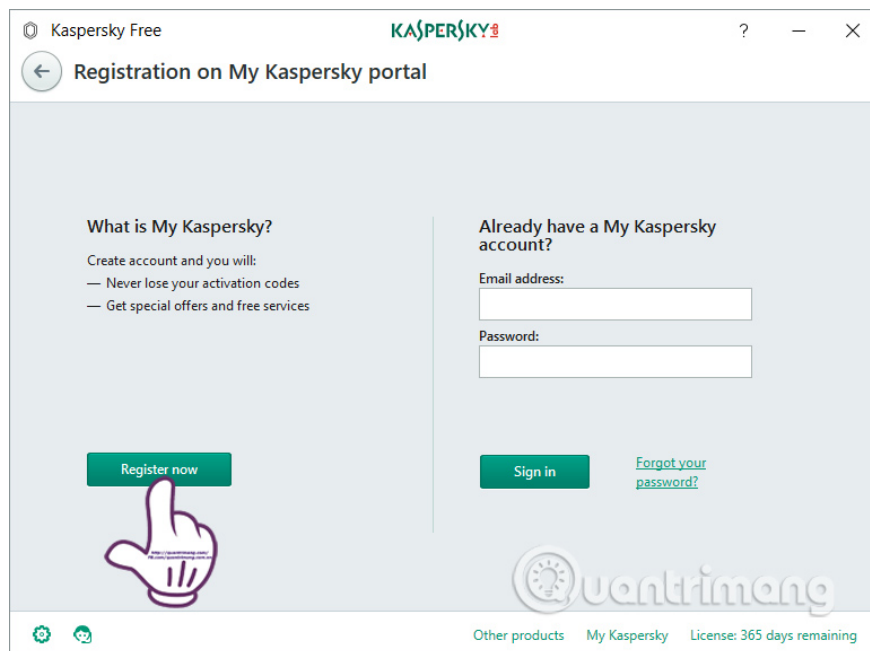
Kaspersky Free

KASPERSKY lab

?

Registration on My Kaspersky portal

What is My Kaspersky?

Create account and you will:
— Never lose your activation codes
— Get special offers and free services

Register now

Already have a My Kaspersky account?

Email address:

Password:

Sign in

Forgot your password?

Quantrimang

Other products My Kaspersky License: 365 days remaining